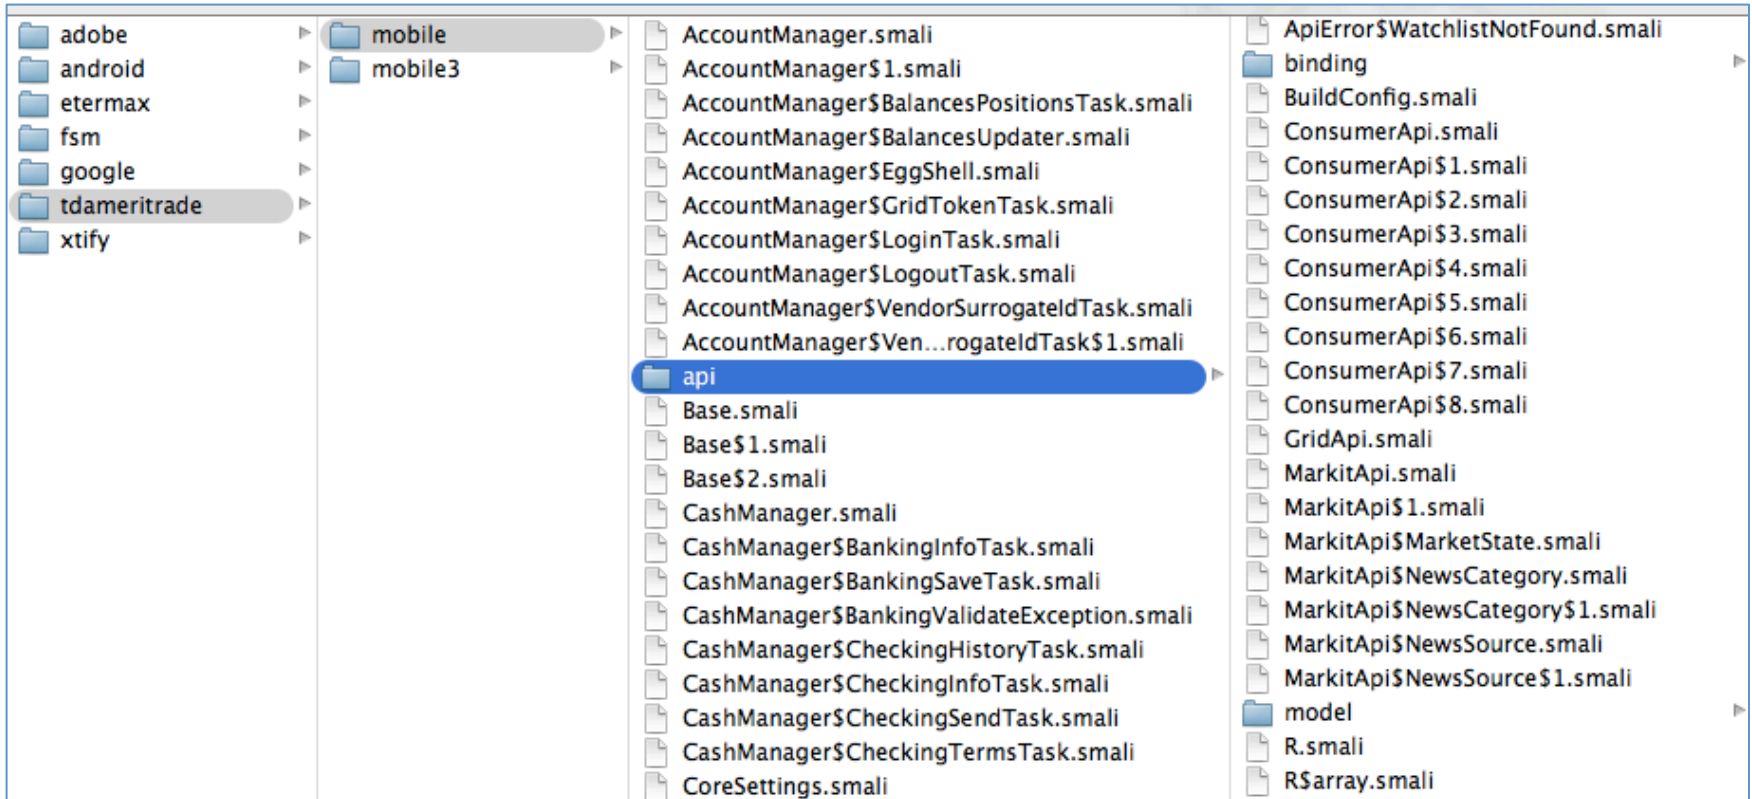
adobe
android
etermax
fsm
google
tdameritrade
xtify

mobile
mobile3

AccountManager.smali
AccountManager$1.smali
AccountManager$BalancesPositionsTask.smali
AccountManager$BalancesUpdater.smali
AccountManager$EggShell.smali
AccountManager$GridTokenTask.smali
AccountManager$LoginTask.smali
AccountManager$LogoutTask.smali
AccountManager$VendorSurrogateIdTask.smali
AccountManager$Ven...rogateIdTask$1.smali
api
Base.smali
Base$1.smali
Base$2.smali
CashManager.smali
CashManager$BankingInfoTask.smali
CashManager$BankingSaveTask.smali
CashManager$BankingValidateException.smali
CashManager$CheckingHistoryTask.smali
CashManager$CheckingInfoTask.smali
CashManager$CheckingSendTask.smali
CashManager$CheckingTermsTask.smali
CoreSettings.smali

ApiError$WatchlistNotFound.smali
binding
BuildConfig.smali
ConsumerApi.smali
ConsumerApi$1.smali
ConsumerApi$2.smali
ConsumerApi$3.smali
ConsumerApi$4.smali
ConsumerApi$5.smali
ConsumerApi$6.smali
ConsumerApi$7.smali
ConsumerApi$8.smali
GridApi.smali
MarkitApi.smali
MarkitApi$1.smali
MarkitApi$MarketState.smali
MarkitApi$NewsCategory.smali
MarkitApi$NewsCategory$1.smali
MarkitApi$NewsSource.smali
MarkitApi$NewsSource$1.smali
model
R.smali
R$array.smali